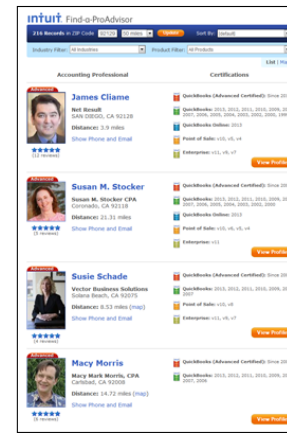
intuit Find-a-ProAdvisor

216 Records in ZIP Code 92128 | 10 miles | Update | Sort By: Default

Industry Filter: All Industries | Product Filter: All Products

List | Map

Accounting Professional | Certifications

Advanced
James Cliame
Net Result
SAN DIEGO, CA 92128
Distance: 3.9 miles
Show Phone and Email
(12 reviews)

QuickBooks (Advanced Certified): Since 20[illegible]
QuickBooks: 2013, 2012, 2011, 2010, 2009, 20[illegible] 2007, 2006, 2005, 2004, 2003, 2002, 2001, 199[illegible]
QuickBooks Online: 2013
Point of Sale: v10, v9, v4
Enterprise: v11, v8, v7
View Profile

Advanced
Susan M. Stocker
Susan M. Stocker CPA
Coronado, CA 92118
Distance: 21.31 miles
Show Phone and Email
(6 reviews)

QuickBooks (Advanced Certified): Since 20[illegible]
QuickBooks: 2013, 2012, 2011, 2010, 2009, 20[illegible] 2007, 2006, 2005, 2004, 2003, 2002
QuickBooks Online: 2013
Point of Sale: v10, v9, v8, v4
Enterprise: v11
View Profile

Advanced
Susie Schade
Vector Business Solutions
Solana Beach, CA 92075
Distance: 8.53 miles (map)
Show Phone and Email
(4 reviews)

QuickBooks (Advanced Certified): Since 20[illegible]
QuickBooks: 2013, 2012, 2011, 2010, 2009, 20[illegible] 2007
QuickBooks Online: 2013
Point of Sale: v10, v9, v8
Enterprise: v11
View Profile

Advanced
Macy Morris
Macy Mark Morris, CPA
Carlsbad, CA 92008
Distance: 14.72 miles (map)
Show Phone and Email
(6 reviews)

QuickBooks (Advanced Certified): Since 20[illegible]
QuickBooks: 2013, 2012, 2011, 2010, 2009, 20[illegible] 2007, 2006
View Profile